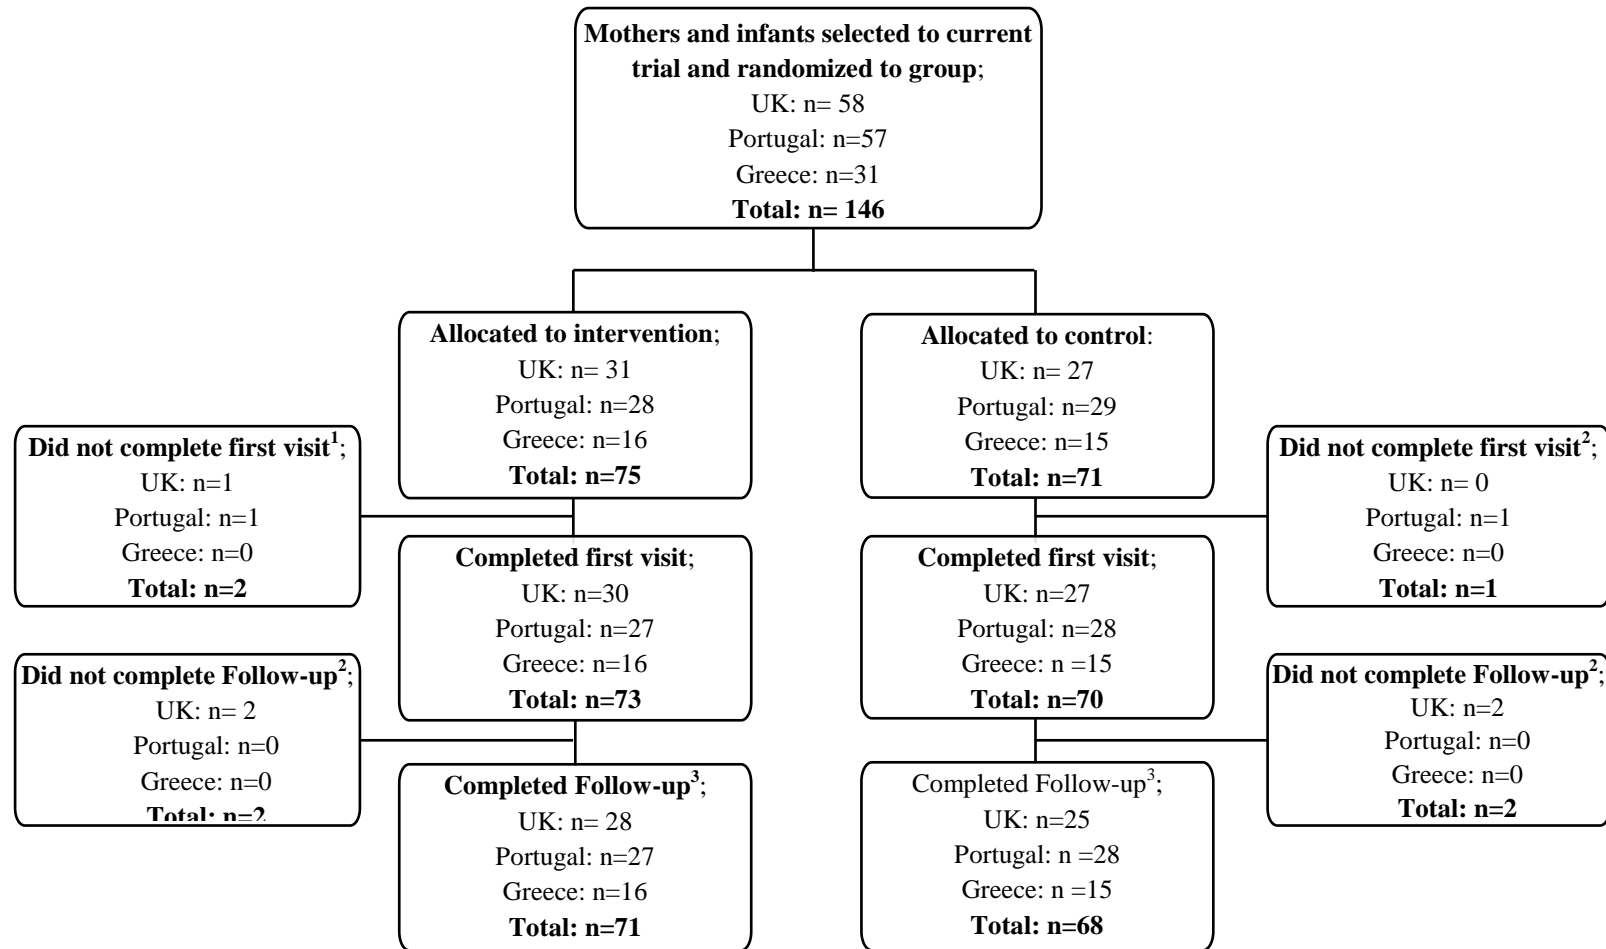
**Mothers and infants selected to current trial and randomized to group**;
UK: n= 58
Portugal: n=57
Greece: n=31
**Total: n= 146**

**Allocated to intervention**;
UK: n= 31
Portugal: n=28
Greece: n=16
**Total: n=75**

**Allocated to control**:
UK: n= 27
Portugal: n=29
Greece: n=15
**Total: n=71**

**Did not complete first visit$^1$**;
UK: n=1
Portugal: n=1
Greece: n=0
**Total: n=2**

**Completed first visit**;
UK: n=30
Portugal: n=27
Greece: n=16
**Total: n=73**

**Completed first visit**;
UK: n=27
Portugal: n=28
Greece: n =15
**Total: n=70**

**Did not complete first visit$^2$**;
UK: n= 0
Portugal: n=1
Greece: n=0
**Total: n=1**

**Did not complete Follow-up$^2$**;
UK: n= 2
Portugal: n=0
Greece: n=0
**Total: n=2**

**Completed Follow-up$^3$**;
UK: n= 28
Portugal: n=27
Greece: n=16
**Total: n=71**

Completed Follow-up$^3$;
UK: n=25
Portugal: n =28
Greece: n =15
**Total: n=68**

**Did not complete Follow-up$^2$**;
UK: n=2
Portugal: n=0
Greece: n=0
**Total: n=2**